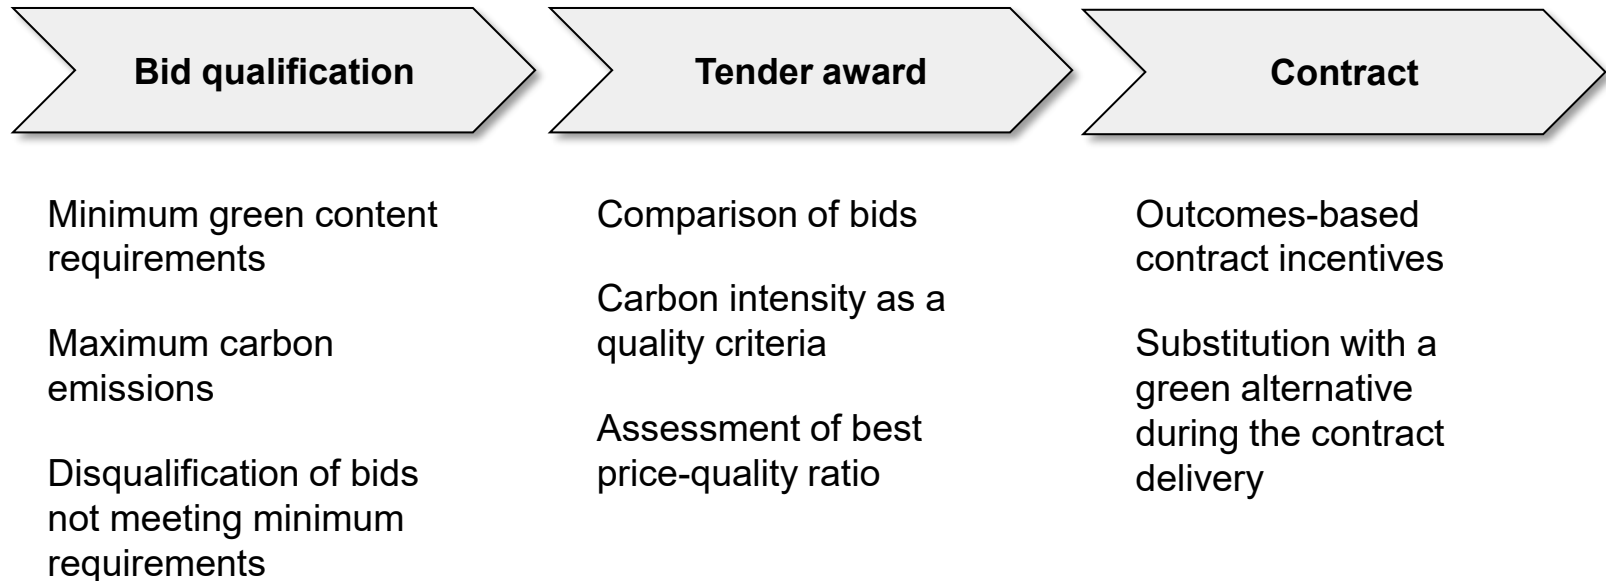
Bid qualification

Tender award

Contract

Minimum green content requirements

Maximum carbon emissions

Disqualification of bids not meeting minimum requirements

Comparison of bids

Carbon intensity as a quality criteria

Assessment of best price-quality ratio

Outcomes-based contract incentives

Substitution with a green alternative during the contract delivery